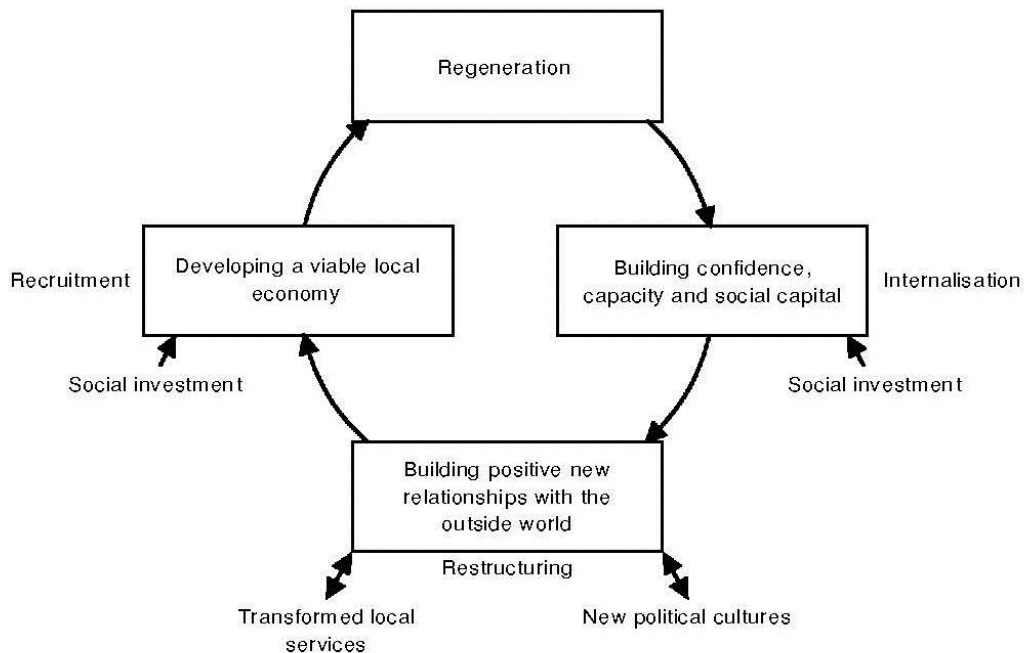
Regeneration

Recruitment

Developing a viable local economy

Building confidence, capacity and social capital

Internalisation

Social investment

Social investment

Building positive new relationships with the outside world

Restructuring

Transformed local services

New political cultures